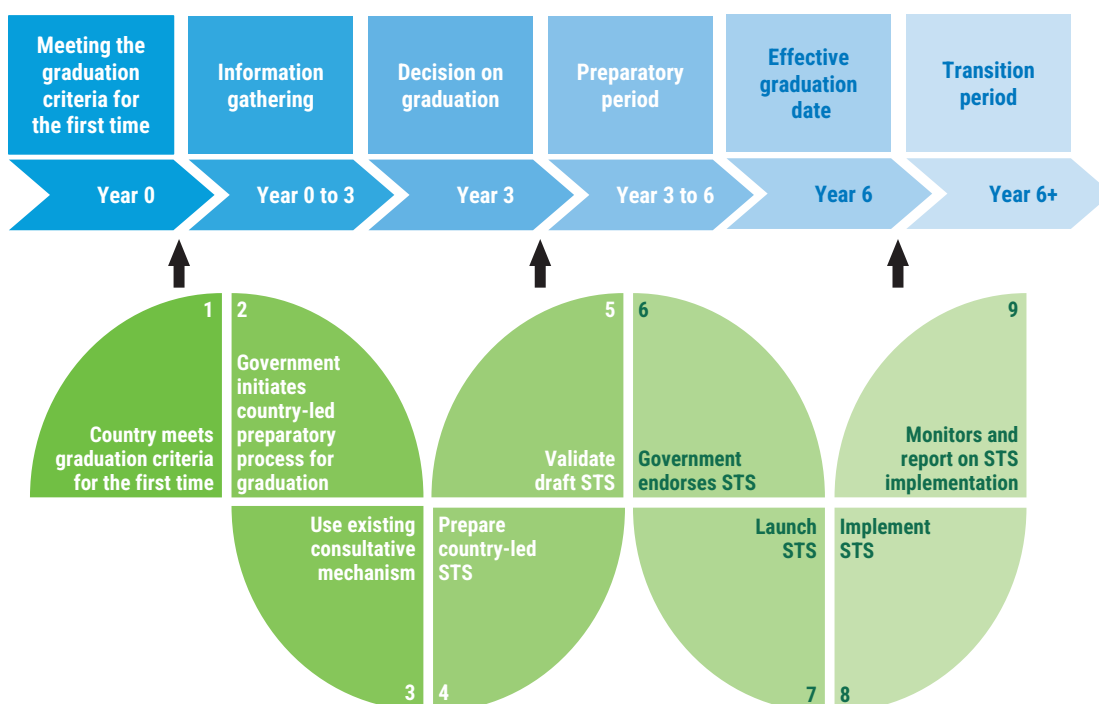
Meeting the graduation criteria for the first time

Information gathering

Decision on graduation

Preparatory period

Effective graduation date

Transition period

Year 0

Year 0 to 3

Year 3

Year 3 to 6

Year 6

Year 6+

1

Country meets graduation criteria for the first time

2

Government initiates country-led preparatory process for graduation

3

Use existing consultative mechanism

4

Prepare country-led STS

5

Validate draft STS

6

Government endorses STS

7

Launch STS

8

Implement STS

9

Monitors and report on STS implementation